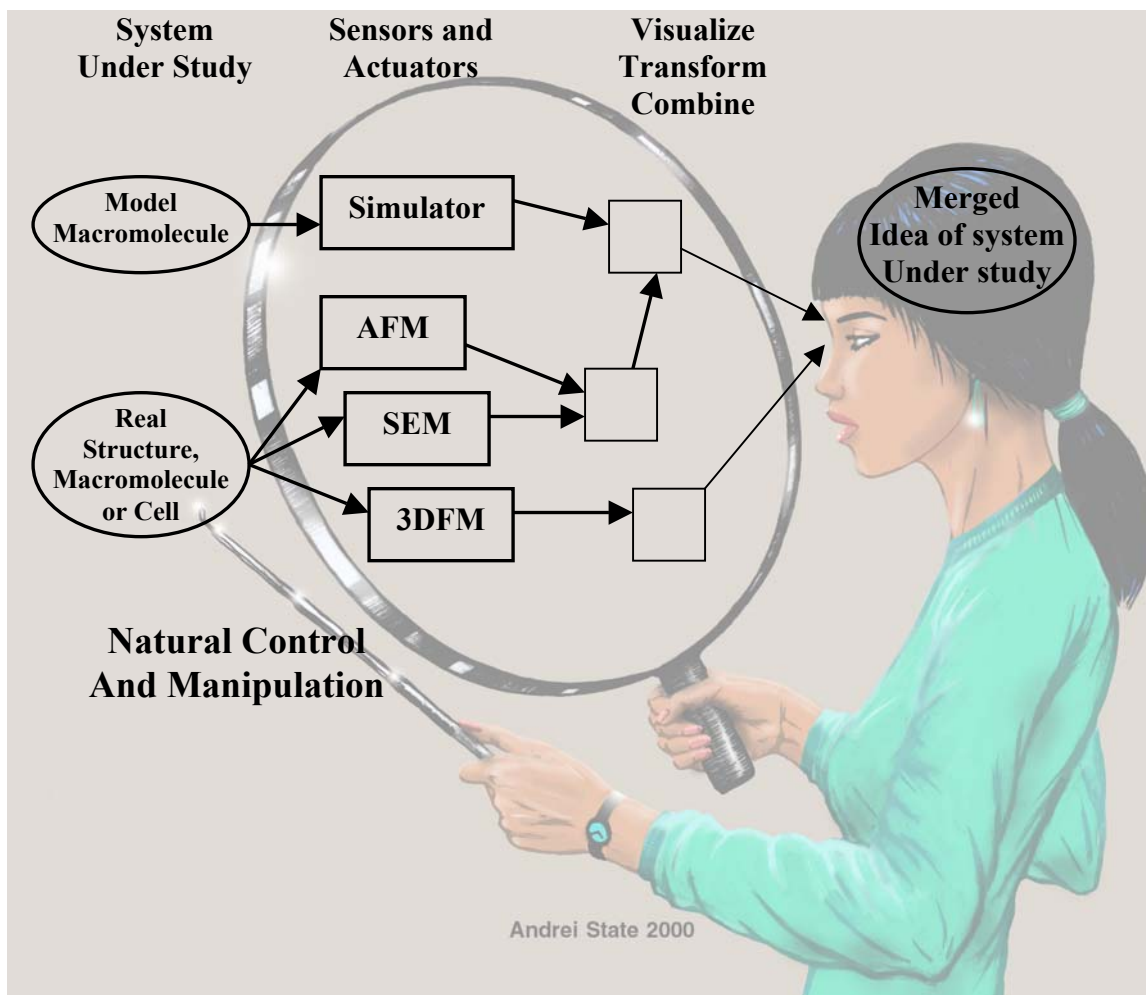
System Under Study

Sensors and Actuators

Visualize Transform Combine

Model Macromolecule

Simulator

Merged Idea of system Under study

AFM

Real Structure, Macromolecule or Cell

SEM

3DFM

Natural Control And Manipulation

Andrei State 2000